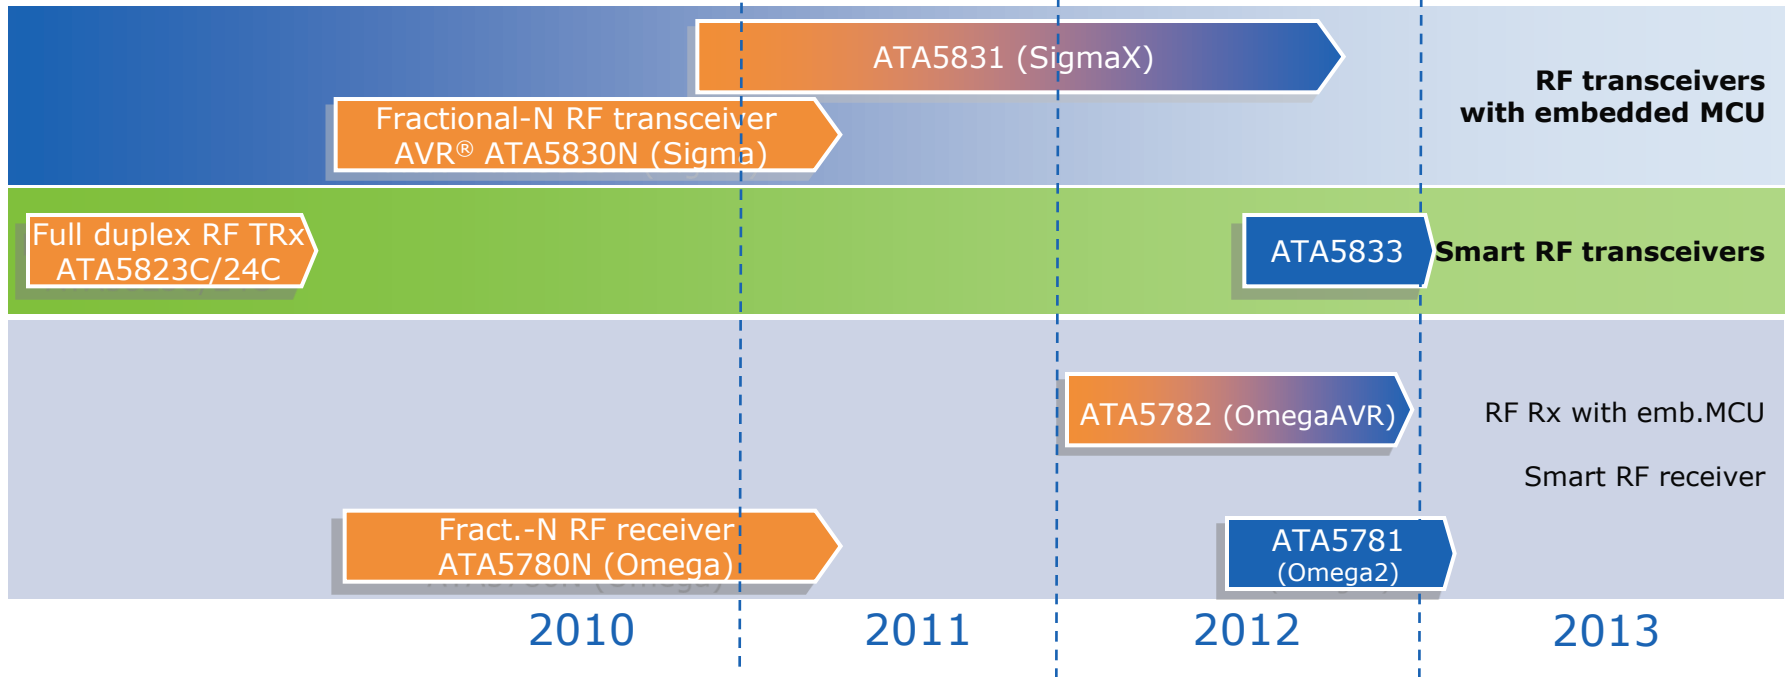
ATA5831 (SigmaX)

Fractional-N RF transceiver
AVR® ATA5830N (Sigma)

RF transceivers
with embedded MCU

Full duplex RF TRx
ATA5823C/24C

ATA5833

Smart RF transceivers

ATA5782 (OmegaAVR)

RF Rx with emb.MCU

Smart RF receiver

Fract.-N RF receiver
ATA5780N (Omega)

ATA5781
(Omega2)

2010 2011 2012 2013